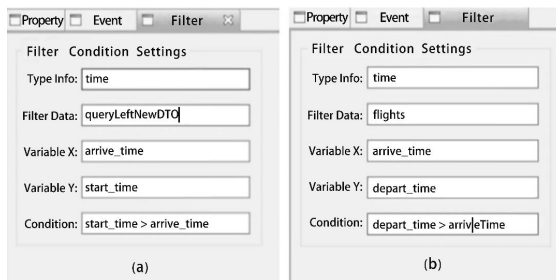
Property Event Filter

Filter Condition Settings

Type Info: time

Filter Data: queryLeftNewDTO

Variable X: arrive_time

Variable Y: start_time

Condition: start_time > arrive_time

(a)

Property Event Filter

Filter Condition Settings

Type Info: time

Filter Data: flights

Variable X: arrive_time

Variable Y: depart_time

Condition: depart_time > arriveTime

(b)